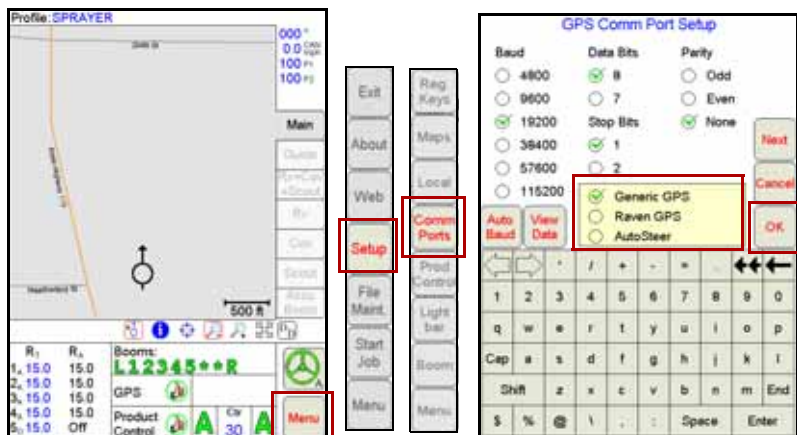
Profile: SPRAYER

000 °
0.0 mph
100 Ft
100 Ft

Main

Guide

Ry

Cov

Scout

Assist Boom

500 ft

$R_1$ $R_A$
$1_A$ 15.0 15.0
$2_A$ 15.0 15.0
$3_A$ 15.0 15.0
$4_A$ 15.0 15.0
$5_A$ 15.0 Off

Booms:
L12345**R

GPS

Product Control

Menu

Exit

About

Web

Setup

File Maint.

Start Job

Menu

Reg Keys

Maps

Local

Comm Ports

Prod Control

Light bar

Boom

Menu

GPS Comm Port Setup

Baud
4800
9600
19200
38400
57600
115200

Data Bits
8
7

Stop Bits
1
2

Parity
Odd
Even
None

Next

Cancel

OK

Auto Baud

View Data

Generic GPS
Raven GPS
AutoSteer

1 2 3 4 5 6 7 8 9 0
q w e r t y u i o p
Cap a s d f g h j k l
Shift z x c v b n m End
$ % @ \ Space Enter